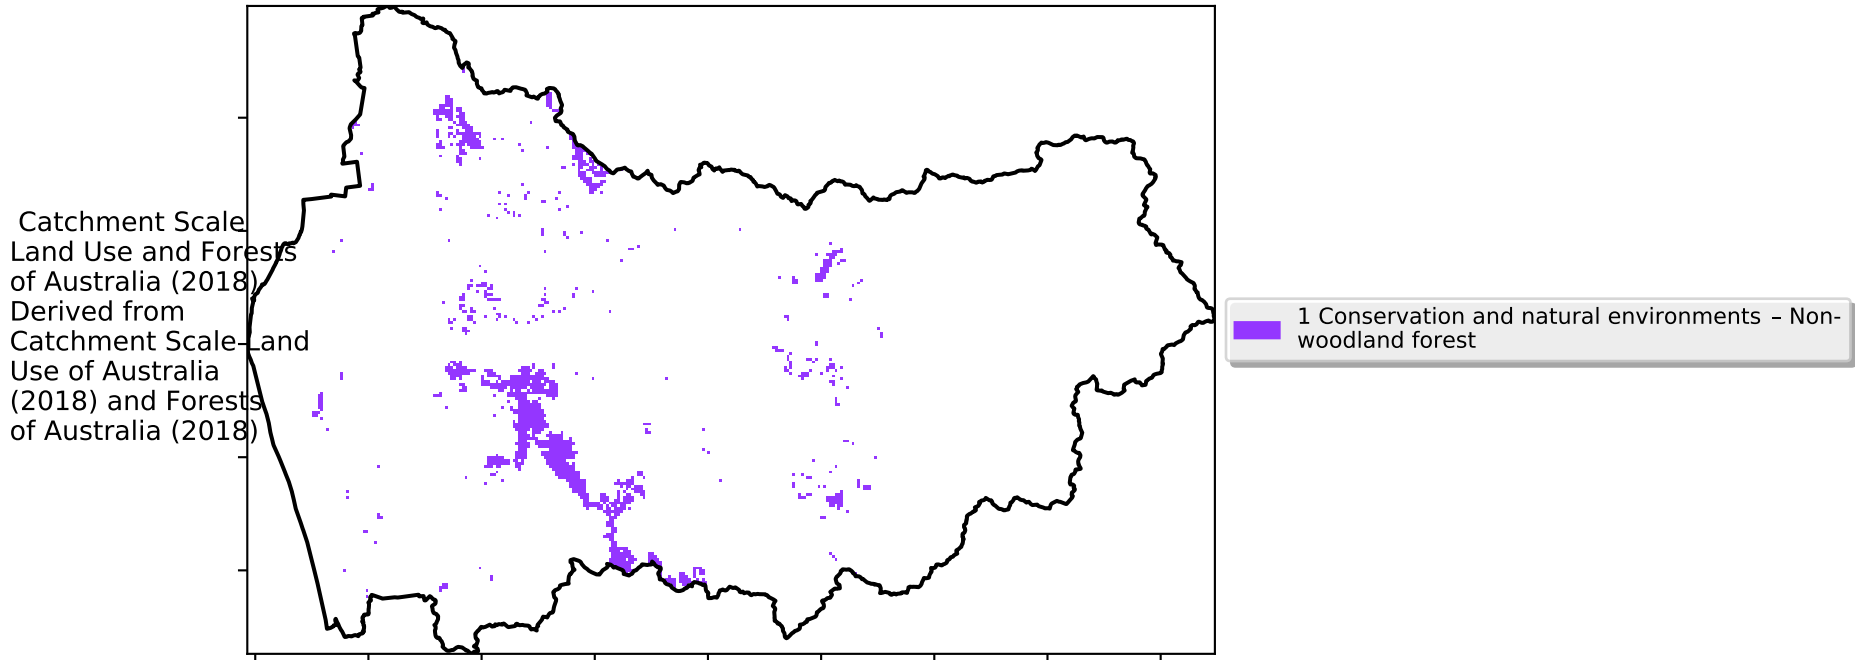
Catchment Scale Land Use and Forests of Australia (2018) Derived from Catchment Scale Land Use of Australia (2018) and Forests of Australia (2018)

1 Conservation and natural environments – Non-woodland forest